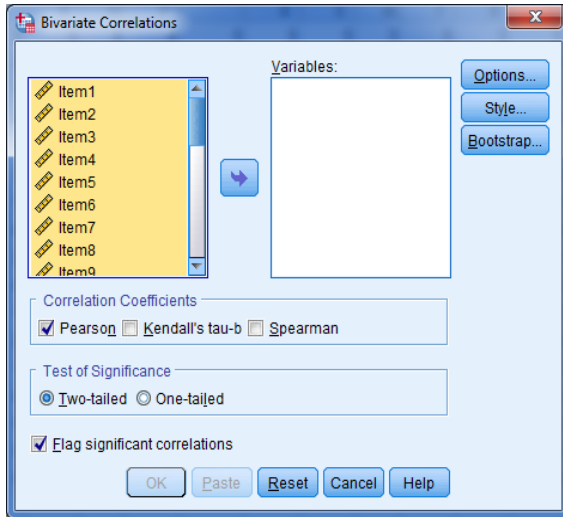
Bivariate Correlations

Item1
Item2
Item3
Item4
Item5
Item6
Item7
Item8
Item9

Variables:

Options...
Style...
Bootstrap...

Correlation Coefficients
Pearson
Kendall's tau-b
Spearman

Test of Significance
Two-tailed
One-tailed

Flag significant correlations

OK
Paste
Reset
Cancel
Help